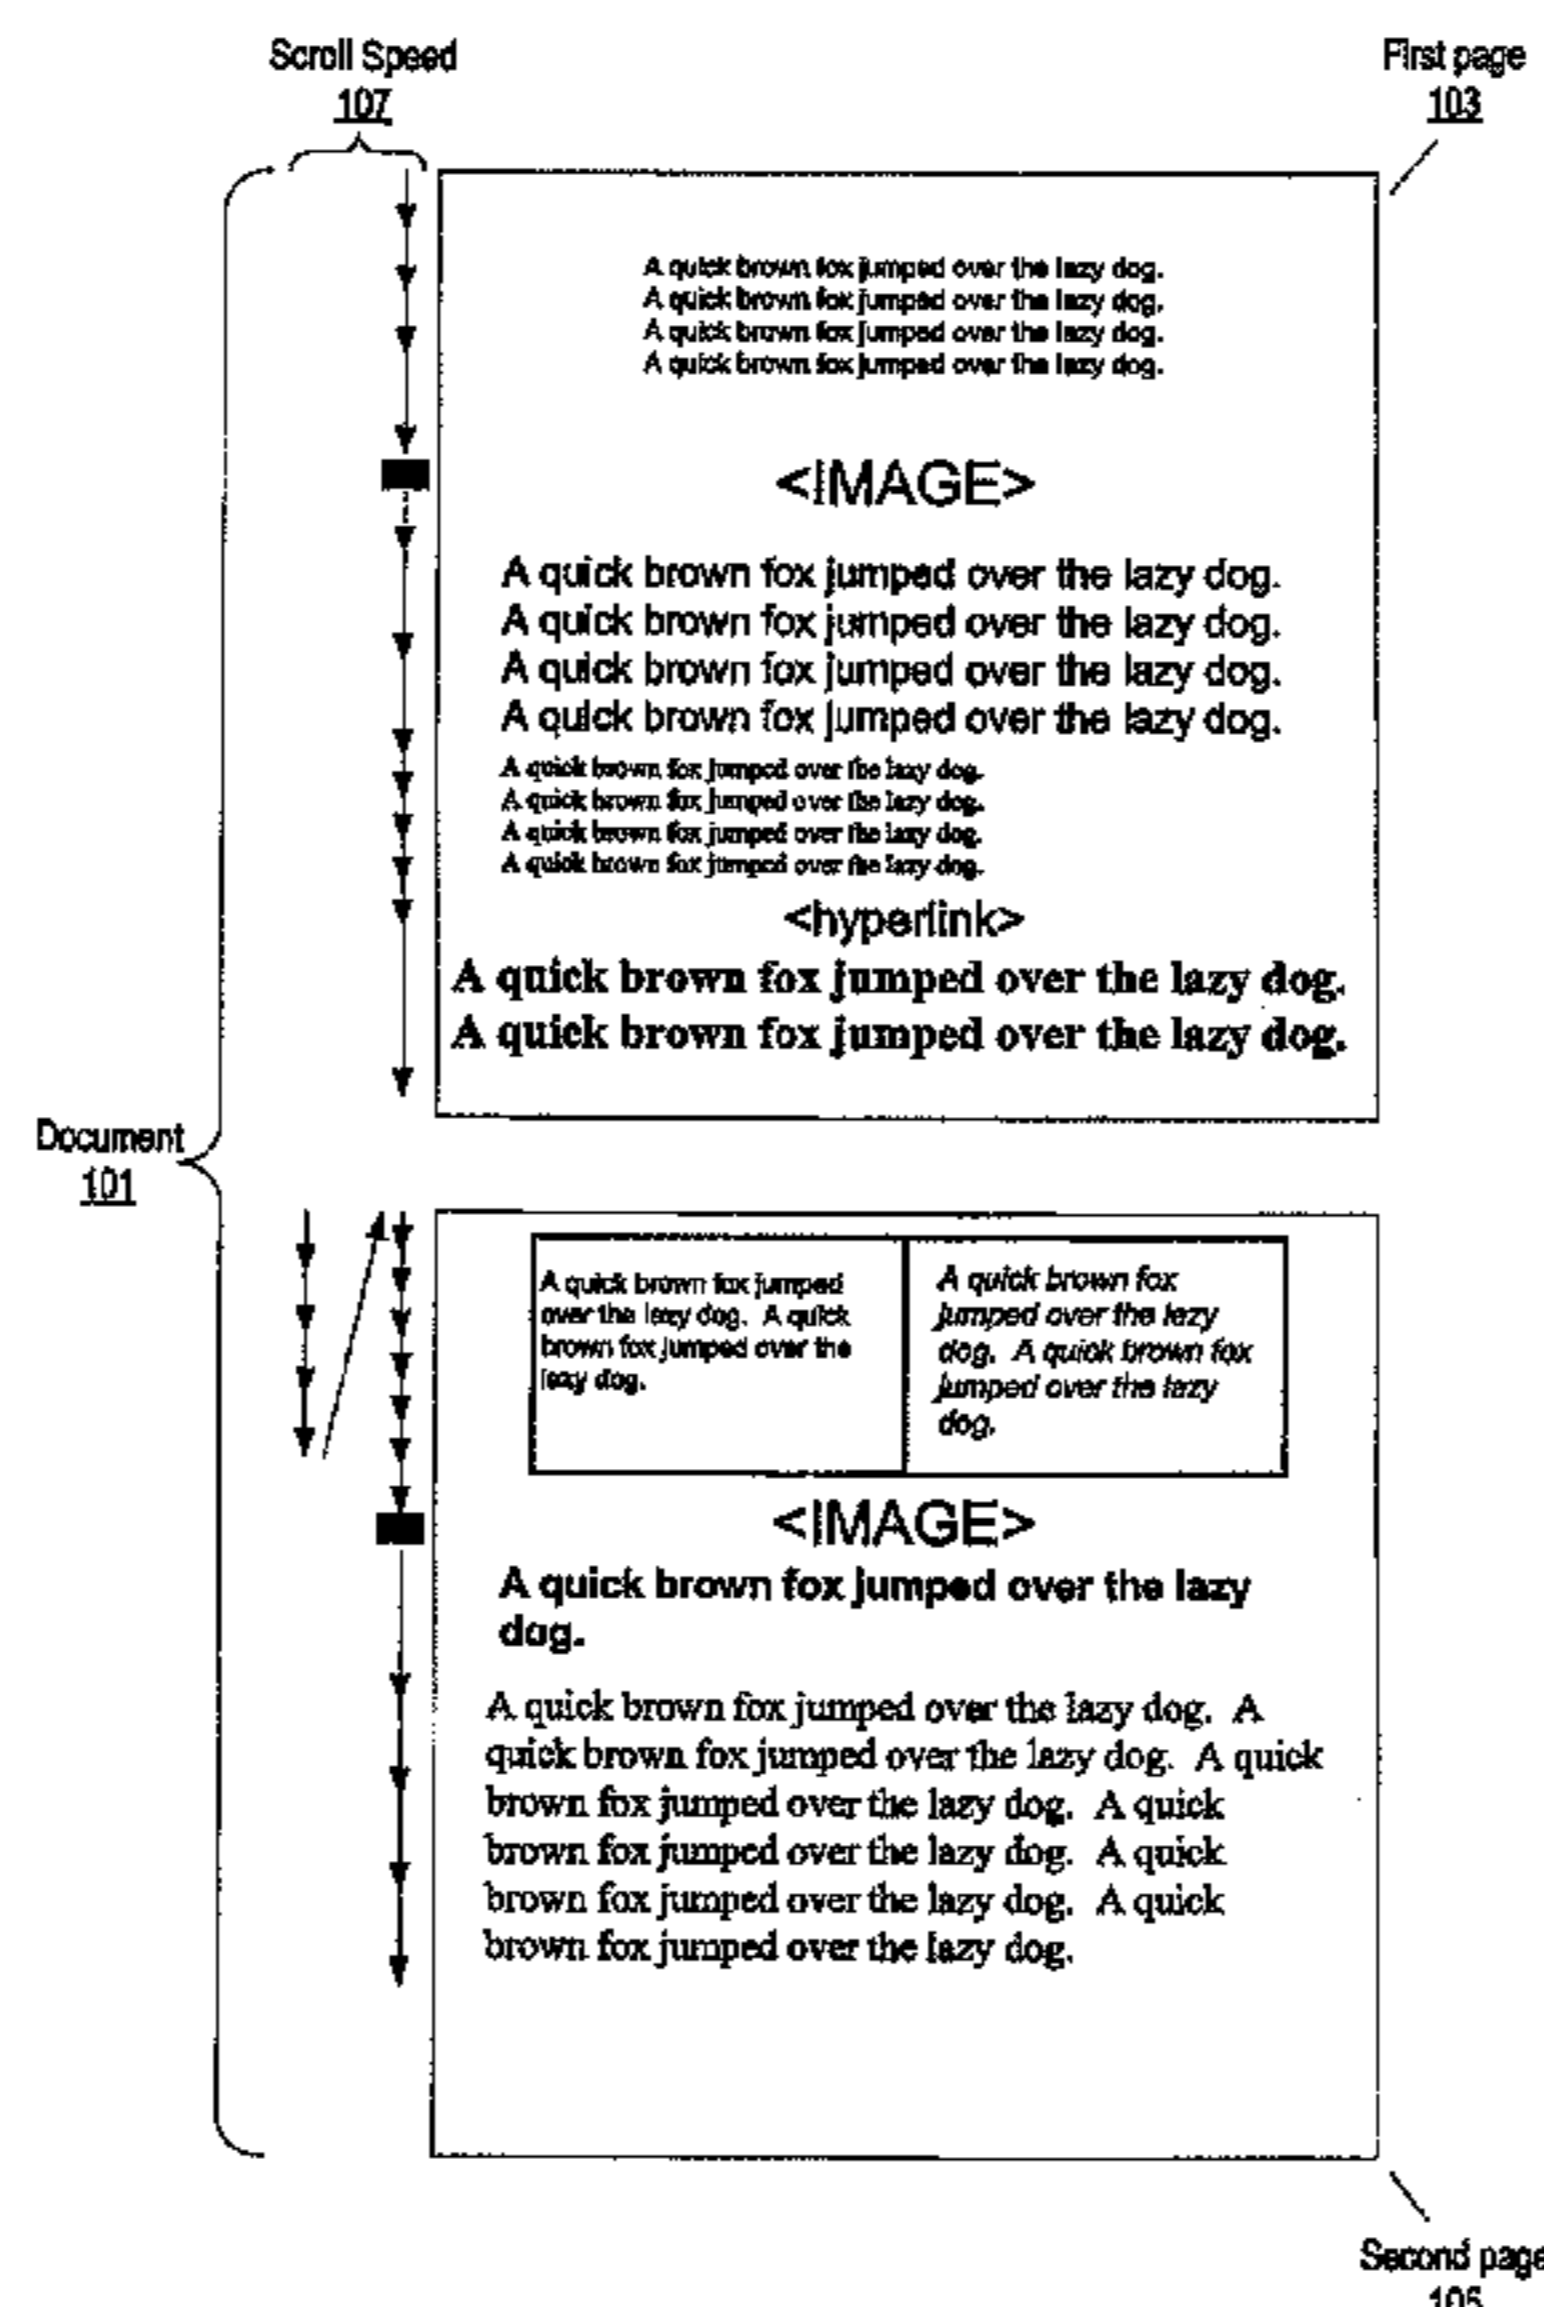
Scroll Speed
107

First page
103

A quick brown fox jumped over the lazy dog.
A quick brown fox jumped over the lazy dog.
A quick brown fox jumped over the lazy dog.
A quick brown fox jumped over the lazy dog.

<IMAGE>

A quick brown fox jumped over the lazy dog.
A quick brown fox jumped over the lazy dog.
A quick brown fox jumped over the lazy dog.
A quick brown fox jumped over the lazy dog.

A quick brown fox jumped over the lazy dog.
A quick brown fox jumped over the lazy dog.
A quick brown fox jumped over the lazy dog.
A quick brown fox jumped over the lazy dog.

<hyperlink>

A quick brown fox jumped over the lazy dog.
A quick brown fox jumped over the lazy dog.

Document
101

| A quick brown fox jumped over the lazy dog. A quick brown fox jumped over the lazy dog. | A quick brown fox jumped over the lazy dog. A quick brown fox jumped over the lazy dog. |
|---|---|

<IMAGE>

A quick brown fox jumped over the lazy dog.

A quick brown fox jumped over the lazy dog. A quick brown fox jumped over the lazy dog. A quick brown fox jumped over the lazy dog. A quick brown fox jumped over the lazy dog. A quick brown fox jumped over the lazy dog. A quick brown fox jumped over the lazy dog.

Second page
105